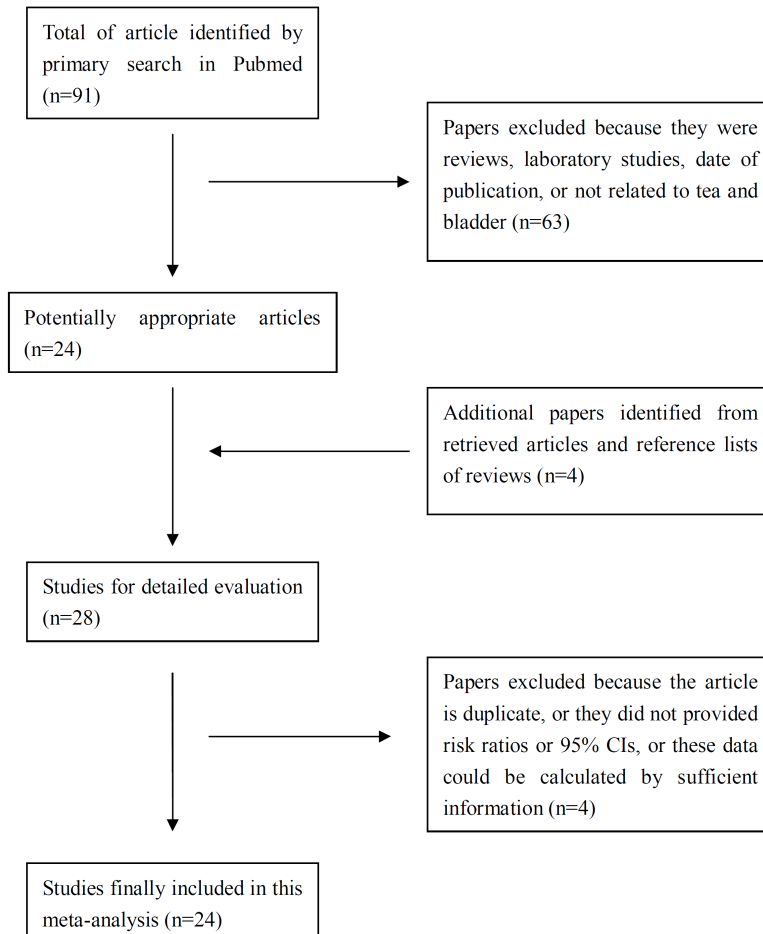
Total of article identified by primary search in Pubmed (n=91)

Papers excluded because they were reviews, laboratory studies, date of publication, or not related to tea and bladder (n=63)

Potentially appropriate articles (n=24)

Additional papers identified from retrieved articles and reference lists of reviews (n=4)

Studies for detailed evaluation (n=28)

Papers excluded because the article is duplicate, or they did not provided risk ratios or 95% CIs, or these data could be calculated by sufficient information (n=4)

Studies finally included in this meta-analysis (n=24)